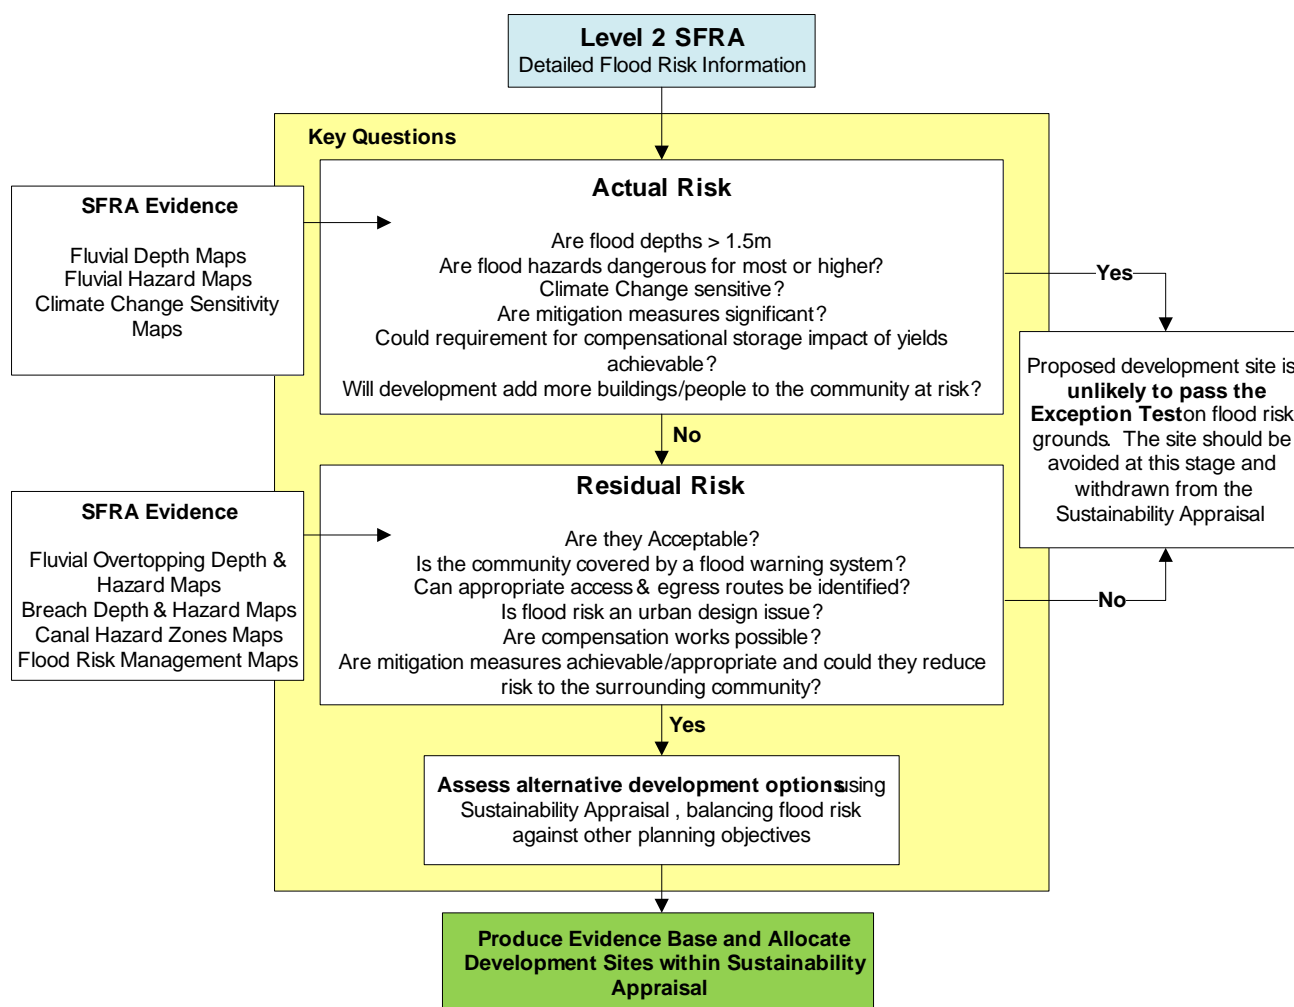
Level 2 SFRA
Detailed Flood Risk Information

Key Questions

SFRA Evidence

Fluvial Depth Maps
Fluvial Hazard Maps
Climate Change Sensitivity Maps

Actual Risk

Are flood depths > 1.5m
Are flood hazards dangerous for most or higher?
Climate Change sensitive?
Are mitigation measures significant?
Could requirement for compensational storage impact of yields achievable?
Will development add more buildings/people to the community at risk?

Yes

Proposed development site is **unlikely to pass the Exception Test** on flood risk grounds. The site should be avoided at this stage and withdrawn from the Sustainability Appraisal

No

SFRA Evidence

Fluvial Overtopping Depth & Hazard Maps
Breach Depth & Hazard Maps
Canal Hazard Zones Maps
Flood Risk Management Maps

Residual Risk

Are they Acceptable?
Is the community covered by a flood warning system?
Can appropriate access & egress routes be identified?
Is flood risk an urban design issue?
Are compensation works possible?
Are mitigation measures achievable/appropriate and could they reduce risk to the surrounding community?

No

Yes

**Assess alternative development options** using Sustainability Appraisal , balancing flood risk against other planning objectives

Produce Evidence Base and Allocate Development Sites within Sustainability Appraisal